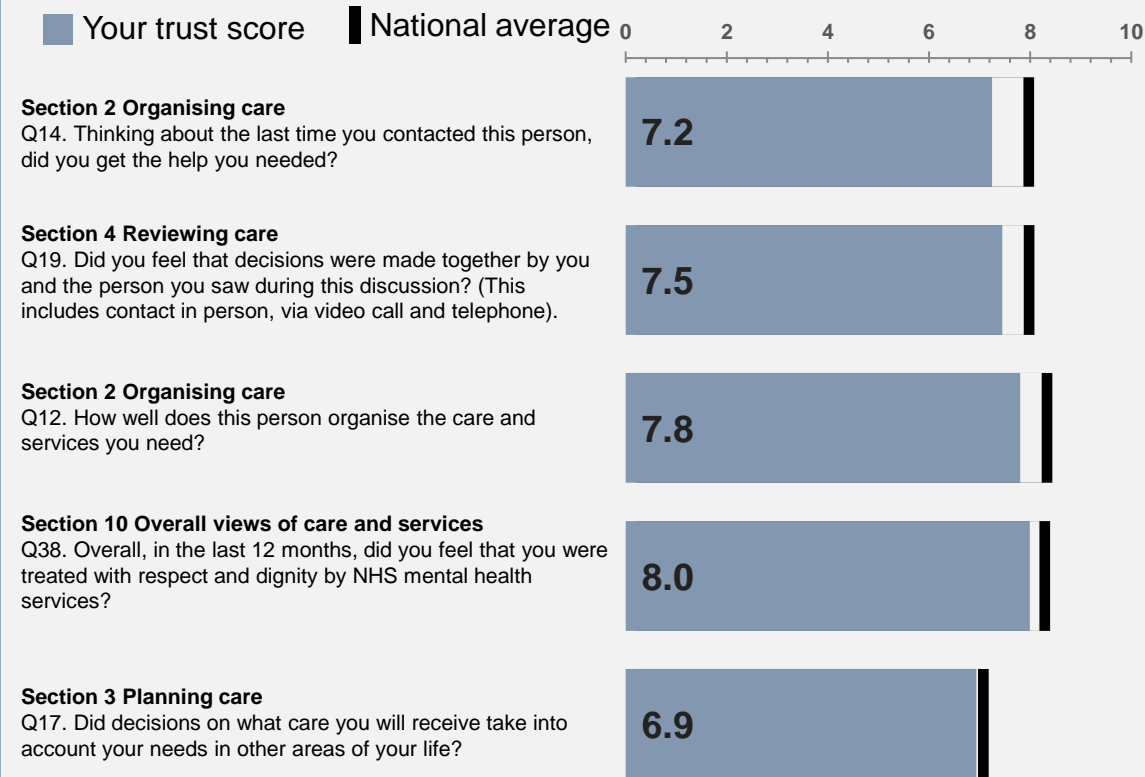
Your trust score
National average

0 2 4 6 8 10

**Section 2 Organising care**
Q14. Thinking about the last time you contacted this person, did you get the help you needed?

7.2

**Section 4 Reviewing care**
Q19. Did you feel that decisions were made together by you and the person you saw during this discussion? (This includes contact in person, via video call and telephone).

7.5

**Section 2 Organising care**
Q12. How well does this person organise the care and services you need?

7.8

**Section 10 Overall views of care and services**
Q38. Overall, in the last 12 months, did you feel that you were treated with respect and dignity by NHS mental health services?

8.0

**Section 3 Planning care**
Q17. Did decisions on what care you will receive take into account your needs in other areas of your life?

6.9